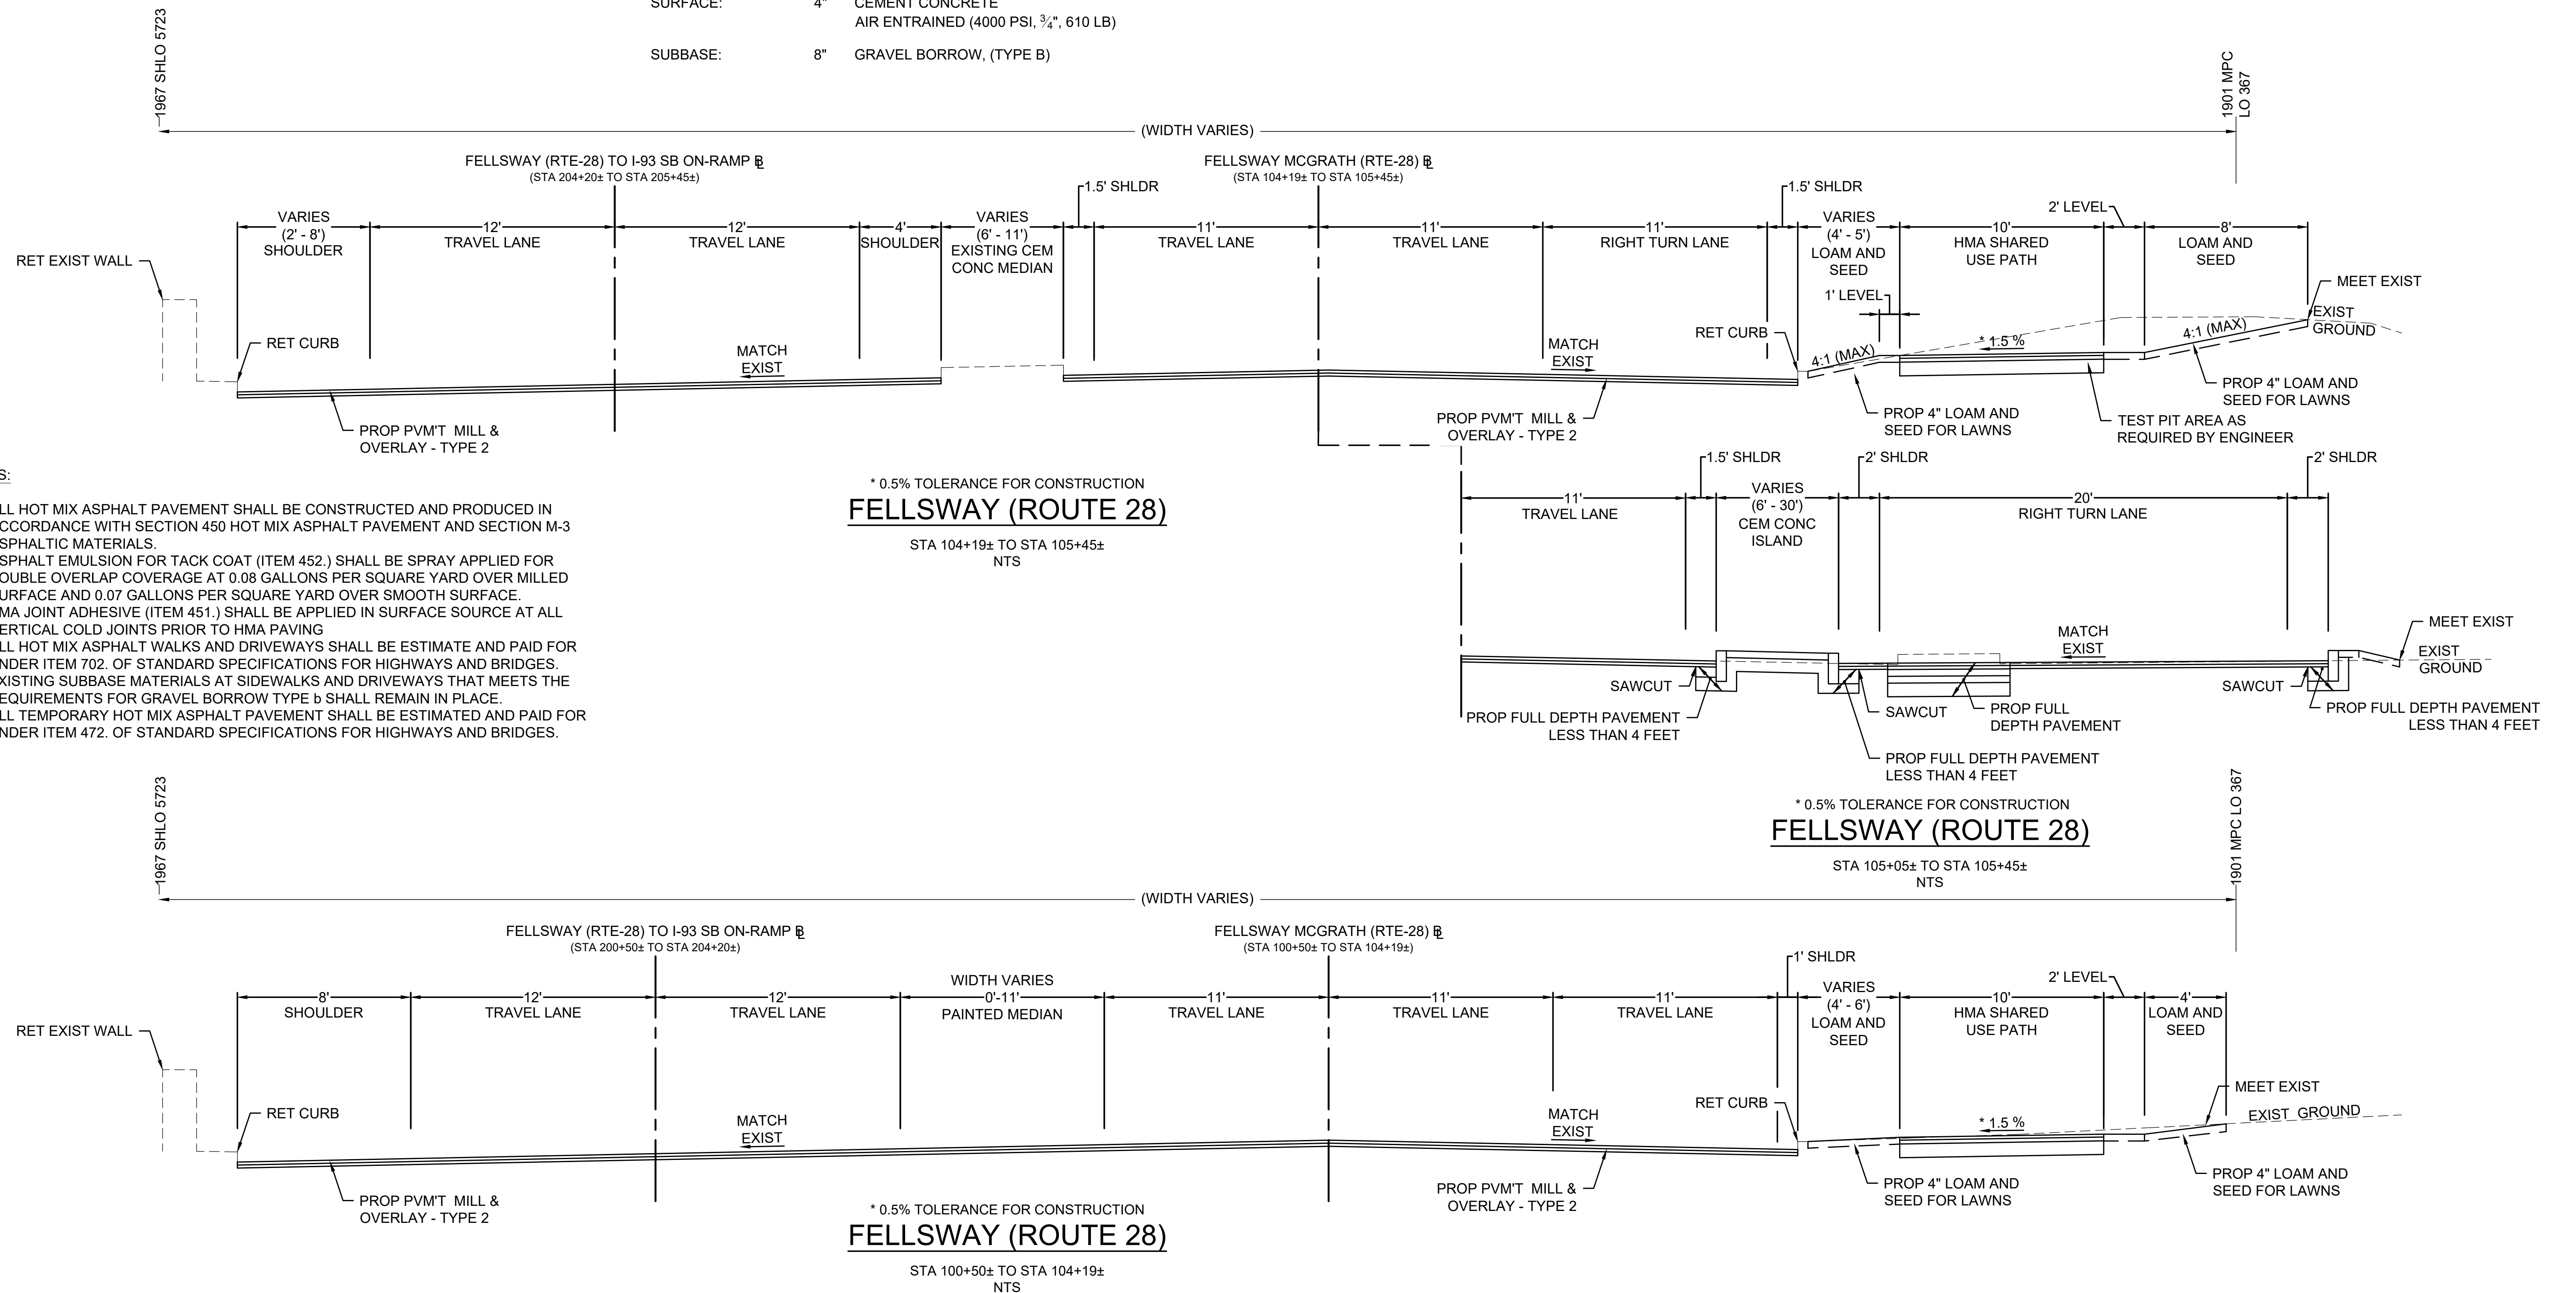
SURFACE: 4" CEMENT CONCRETE
AIR ENTRAINED (4000 PSI, $\frac{3}{4}$", 610 LB)

SUBBASE: 8" GRAVEL BORROW, (TYPE B)

1967 SHLO 5723

1901 MPC LO 367

(WIDTH VARIES)

FELLSWAY (RTE-28) TO I-93 SB ON-RAMP ℄
(STA 204+20± TO STA 205+45±)

FELLSWAY MCGRATH (RTE-28) ℄
(STA 104+19± TO STA 105+45±)

1.5' SHLDR
1.5' SHLDR
2' LEVEL

VARIES (2' - 8') SHOULDER
12' TRAVEL LANE
12' TRAVEL LANE
4' SHOULDER
VARIES (6' - 11') EXISTING CEM CONC MEDIAN
11' TRAVEL LANE
11' TRAVEL LANE
11' RIGHT TURN LANE
VARIES (4' - 5') LOAM AND SEED
10' HMA SHARED USE PATH
8' LOAM AND SEED

RET EXIST WALL
1' LEVEL
MEET EXIST
EXIST GROUND
RET CURB
RET CURB
MATCH EXIST
MATCH EXIST
4:1 (MAX)
* 1.5 %
4:1 (MAX)
PROP 4" LOAM AND SEED FOR LAWNS
PROP 4" LOAM AND SEED FOR LAWNS
TEST PIT AREA AS REQUIRED BY ENGINEER
PROP PVM'T MILL & OVERLAY - TYPE 2
PROP PVM'T MILL & OVERLAY - TYPE 2

S:

LL HOT MIX ASPHALT PAVEMENT SHALL BE CONSTRUCTED AND PRODUCED IN CCORDANCE WITH SECTION 450 HOT MIX ASPHALT PAVEMENT AND SECTION M-3 SPHALTIC MATERIALS.
SPHALT EMULSION FOR TACK COAT (ITEM 452.) SHALL BE SPRAY APPLIED FOR OUBLE OVERLAP COVERAGE AT 0.08 GALLONS PER SQUARE YARD OVER MILLED URFACE AND 0.07 GALLONS PER SQUARE YARD OVER SMOOTH SURFACE.
MA JOINT ADHESIVE (ITEM 451.) SHALL BE APPLIED IN SURFACE SOURCE AT ALL ERTICAL COLD JOINTS PRIOR TO HMA PAVING
LL HOT MIX ASPHALT WALKS AND DRIVEWAYS SHALL BE ESTIMATE AND PAID FOR NDER ITEM 702. OF STANDARD SPECIFICATIONS FOR HIGHWAYS AND BRIDGES.
XISTING SUBBASE MATERIALS AT SIDEWALKS AND DRIVEWAYS THAT MEETS THE EQUIREMENTS FOR GRAVEL BORROW TYPE b SHALL REMAIN IN PLACE.
LL TEMPORARY HOT MIX ASPHALT PAVEMENT SHALL BE ESTIMATED AND PAID FOR NDER ITEM 472. OF STANDARD SPECIFICATIONS FOR HIGHWAYS AND BRIDGES.

* 0.5% TOLERANCE FOR CONSTRUCTION
FELLSWAY (ROUTE 28)
STA 104+19± TO STA 105+45±
NTS

1.5' SHLDR
2' SHLDR
2' SHLDR
11' TRAVEL LANE
VARIES (6' - 30') CEM CONC ISLAND
20' RIGHT TURN LANE
MATCH EXIST
MEET EXIST
EXIST GROUND
SAWCUT
SAWCUT
SAWCUT
PROP FULL DEPTH PAVEMENT
PROP FULL DEPTH PAVEMENT LESS THAN 4 FEET
PROP FULL DEPTH PAVEMENT LESS THAN 4 FEET
PROP FULL DEPTH PAVEMENT LESS THAN 4 FEET

* 0.5% TOLERANCE FOR CONSTRUCTION
FELLSWAY (ROUTE 28)
STA 105+05± TO STA 105+45±
NTS

1967 SHLO 5723
1901 MPC LO 367
(WIDTH VARIES)

FELLSWAY (RTE-28) TO I-93 SB ON-RAMP ℄
(STA 200+50± TO STA 204+20±)
FELLSWAY MCGRATH (RTE-28) ℄
(STA 100+50± TO STA 104+19±)

1' SHLDR
2' LEVEL
8' SHOULDER
12' TRAVEL LANE
12' TRAVEL LANE
WIDTH VARIES 0'-11' PAINTED MEDIAN
11' TRAVEL LANE
11' TRAVEL LANE
11' TRAVEL LANE
VARIES (4' - 6') LOAM AND SEED
10' HMA SHARED USE PATH
4' LOAM AND SEED

RET EXIST WALL
RET CURB
MATCH EXIST
MATCH EXIST
RET CURB
MEET EXIST
EXIST GROUND
* 1.5 %
PROP PVM'T MILL & OVERLAY - TYPE 2
PROP PVM'T MILL & OVERLAY - TYPE 2
PROP 4" LOAM AND SEED FOR LAWNS
PROP 4" LOAM AND SEED FOR LAWNS

* 0.5% TOLERANCE FOR CONSTRUCTION
FELLSWAY (ROUTE 28)
STA 100+50± TO STA 104+19±
NTS